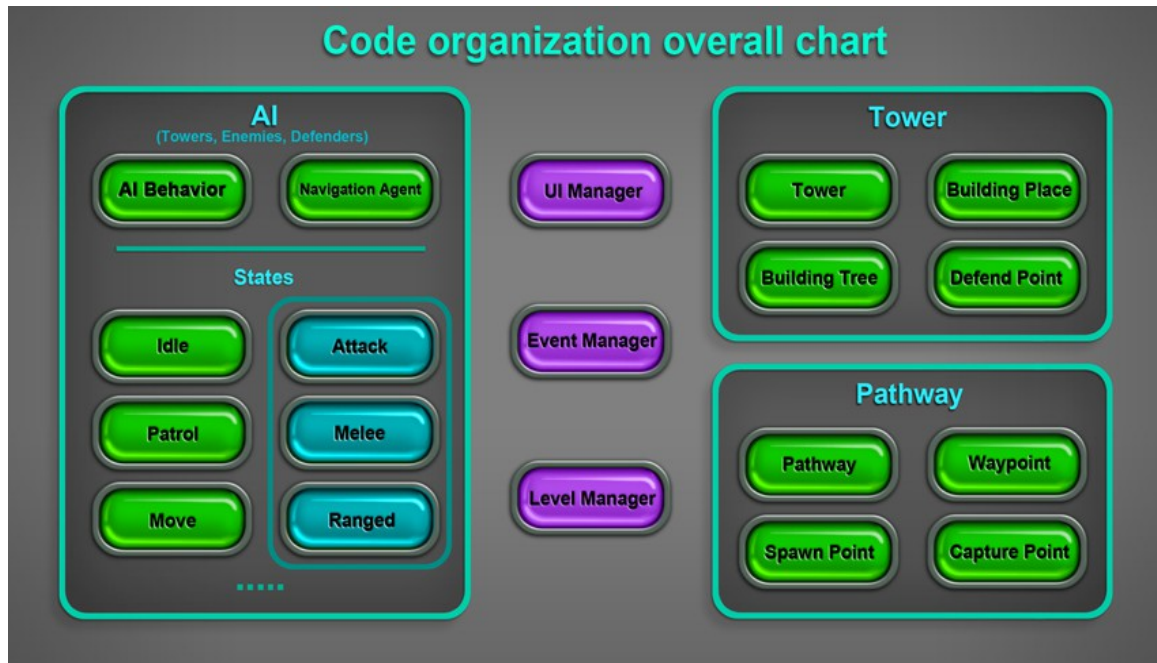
Code organization overall chart

AI
(Towers, Enemies, Defenders)

AI Behavior

Navigation Agent

States

Idle

Patrol

Move

Attack

Melee

Ranged

......

UI Manager

Event Manager

Level Manager

Tower

Tower

Building Place

Building Tree

Defend Point

Pathway

Pathway

Waypoint

Spawn Point

Capture Point